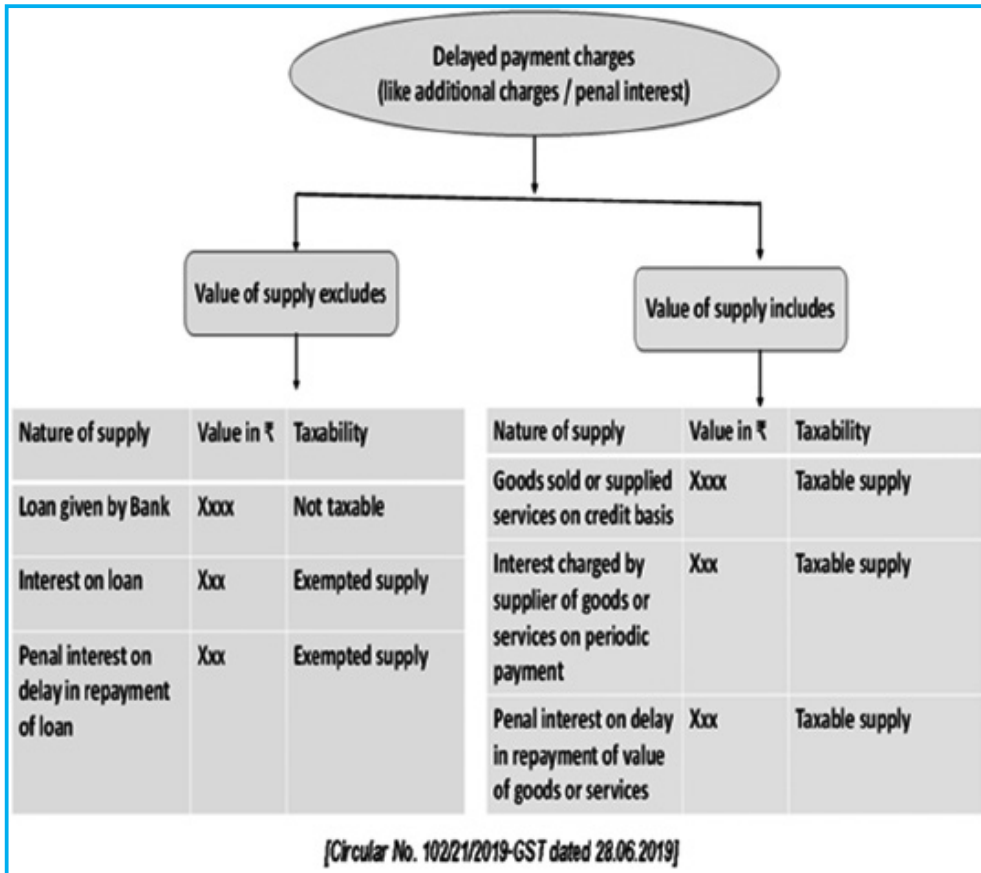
Delayed payment charges
(like additional charges / penal interest)

Value of supply excludes

Value of supply includes

| Nature of supply | Value in ₹ | Taxability |
|---|---|---|
| Loan given by Bank | Xxxx | Not taxable |
| Interest on loan | Xxx | Exempted supply |
| Penal interest on delay in repayment of loan | Xxx | Exempted supply |

| Nature of supply | Value in ₹ | Taxability |
|---|---|---|
| Goods sold or supplied services on credit basis | Xxxx | Taxable supply |
| Interest charged by supplier of goods or services on periodic payment | Xxx | Taxable supply |
| Penal interest on delay in repayment of value of goods or services | Xxx | Taxable supply |

[Circular No. 102/21/2019-GST dated 28.06.2019]